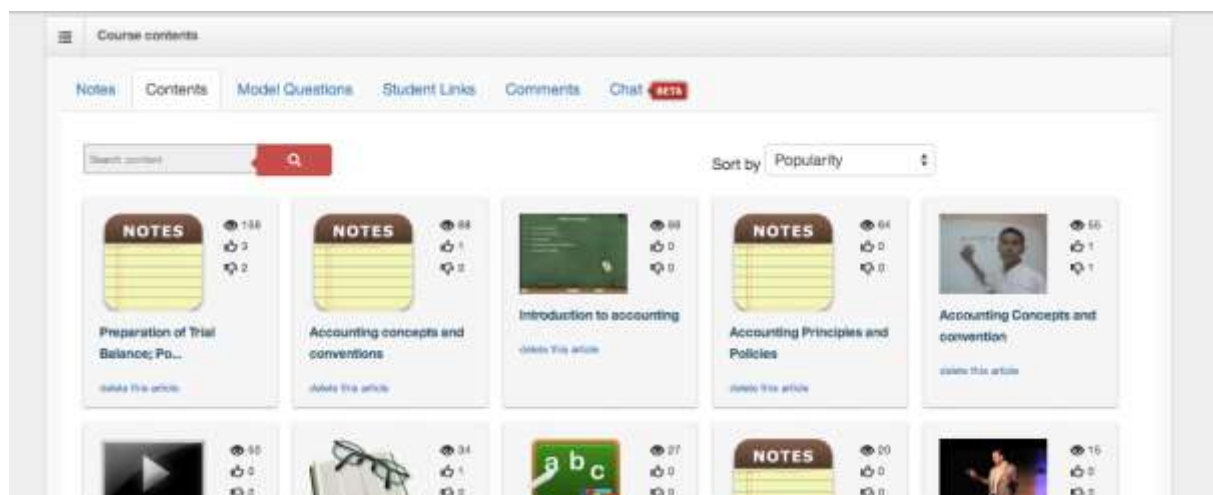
Course contents

Notes Contents Model Questions Student Links Comments Chat BETA

Search content

Sort by Popularity

NOTES
138
3
2
Preparation of Trial Balance; Po...
delete this article

NOTES
88
1
2
Accounting concepts and conventions
delete this article

69
0
0
Introduction to accounting
delete this article

NOTES
64
0
0
Accounting Principles and Policies
delete this article

56
1
1
Accounting Concepts and convention
delete this article

50
0
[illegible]

34
1
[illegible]

a b c
27
0
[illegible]

NOTES
20
0
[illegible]

15
0
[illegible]